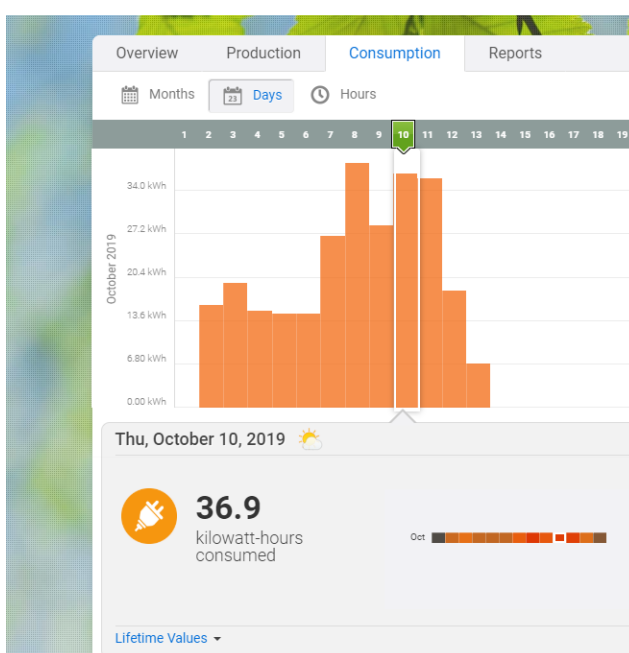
Overview Production Consumption Reports

Months Days Hours

1 2 3 4 5 6 7 8 9 10 11 12 13 14 15 16 17 18 19

October 2019

34.0 kWh
27.2 kWh
20.4 kWh
13.6 kWh
6.80 kWh
0.00 kWh

Thu, October 10, 2019

36.9
kilowatt-hours consumed

Oct

Lifetime Values